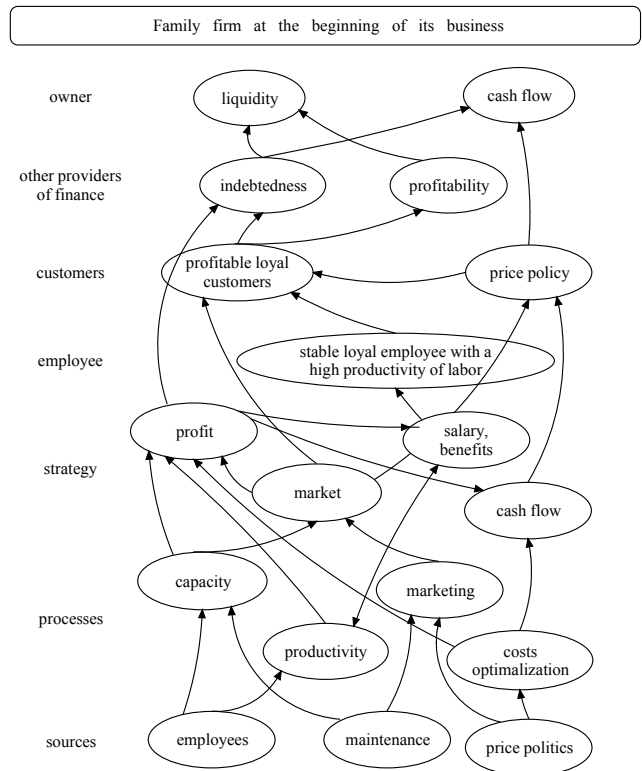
Family firm at the beginning of its business

owner
liquidity
cash flow

other providers of finance
indebtedness
profitability

customers
profitable loyal customers
price policy

employee
stable loyal employee with a high productivity of labor

strategy
profit
salary, benefits
market
cash flow

processes
capacity
marketing
productivity
costs optimalization

sources
employees
maintenance
price politics